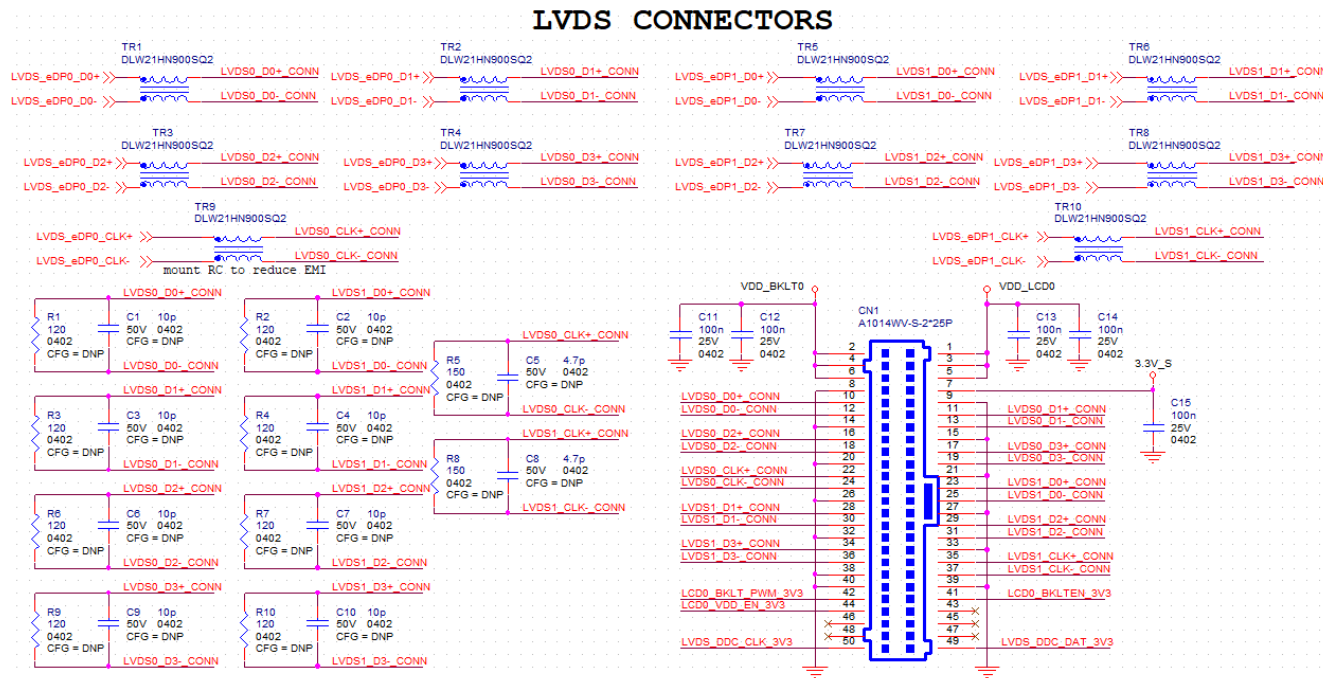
LVDS CONNECTORS

TR1
DLW21HN900SQ2
LVDS_eDP0_D0+
LVDS0_D0+_CONN
LVDS_eDP0_D0-
LVDS0_D0-_CONN

TR2
DLW21HN900SQ2
LVDS_eDP0_D1+
LVDS0_D1+_CONN
LVDS_eDP0_D1-
LVDS0_D1-_CONN

TR5
DLW21HN900SQ2
LVDS_eDP1_D0+
LVDS1_D0+_CONN
LVDS_eDP1_D0-
LVDS1_D0-_CONN

TR6
DLW21HN900SQ2
LVDS_eDP1_D1+
LVDS1_D1+_CONN
LVDS_eDP1_D1-
LVDS1_D1-_CONN

TR3
DLW21HN900SQ2
LVDS_eDP0_D2+
LVDS0_D2+_CONN
LVDS_eDP0_D2-
LVDS0_D2-_CONN

TR4
DLW21HN900SQ2
LVDS_eDP0_D3+
LVDS0_D3+_CONN
LVDS_eDP0_D3-
LVDS0_D3-_CONN

TR7
DLW21HN900SQ2
LVDS_eDP1_D2+
LVDS1_D2+_CONN
LVDS_eDP1_D2-
LVDS1_D2-_CONN

TR8
DLW21HN900SQ2
LVDS_eDP1_D3+
LVDS1_D3+_CONN
LVDS_eDP1_D3-
LVDS1_D3-_CONN

TR9
DLW21HN900SQ2
LVDS_eDP0_CLK+
LVDS0_CLK+_CONN
LVDS_eDP0_CLK-
LVDS0_CLK-_CONN
mount RC to reduce EMI

TR10
DLW21HN900SQ2
LVDS_eDP1_CLK+
LVDS1_CLK+_CONN
LVDS_eDP1_CLK-
LVDS1_CLK-_CONN

LVDS0_D0+_CONN
R1 120 0402 CFG = DNP
C1 10p 50V 0402 CFG = DNP
LVDS0_D0-_CONN

LVDS1_D0+_CONN
R2 120 0402 CFG = DNP
C2 10p 50V 0402 CFG = DNP
LVDS1_D0-_CONN

LVDS0_CLK+_CONN
R5 150 0402 CFG = DNP
C5 4.7p 50V 0402 CFG = DNP
LVDS0_CLK-_CONN

LVDS0_D1+_CONN
R3 120 0402 CFG = DNP
C3 10p 50V 0402 CFG = DNP
LVDS0_D1-_CONN

LVDS1_D1+_CONN
R4 120 0402 CFG = DNP
C4 10p 50V 0402 CFG = DNP
LVDS1_D1-_CONN

LVDS1_CLK+_CONN
R8 150 0402 CFG = DNP
C8 4.7p 50V 0402 CFG = DNP
LVDS1_CLK-_CONN

LVDS0_D2+_CONN
R6 120 0402 CFG = DNP
C6 10p 50V 0402 CFG = DNP
LVDS0_D2-_CONN

LVDS1_D2+_CONN
R7 120 0402 CFG = DNP
C7 10p 50V 0402 CFG = DNP
LVDS1_D2-_CONN

LVDS0_D3+_CONN
R9 120 0402 CFG = DNP
C9 10p 50V 0402 CFG = DNP
LVDS0_D3-_CONN

LVDS1_D3+_CONN
R10 120 0402 CFG = DNP
C10 10p 50V 0402 CFG = DNP
LVDS1_D3-_CONN

VDD_BKLT0
C11 100n 25V 0402
C12 100n 25V 0402
CN1
A1014WV-S-2*25P
VDD_LCD0
C13 100n 25V 0402
C14 100n 25V 0402
3.3V_S
C15 100n 25V 0402

2 4 6 8
10 LVDS0_D0+_CONN
12 LVDS0_D0-_CONN
14
16 LVDS0_D2+_CONN
18 LVDS0_D2-_CONN
20
22 LVDS0_CLK+_CONN
24 LVDS0_CLK-_CONN
26
28 LVDS1_D1+_CONN
30 LVDS1_D1-_CONN
32
34 LVDS1_D3+_CONN
36 LVDS1_D3-_CONN
38
40
42 LCD0_BKLT_PWM_3V3
44 LCD0_VDD_EN_3V3
46
48
50 LVDS_DDC_CLK_3V3

1 3 5 7 9
11 LVDS0_D1+_CONN
13 LVDS0_D1-_CONN
15
17 LVDS0_D3+_CONN
19 LVDS0_D3-_CONN
21
23 LVDS1_D0+_CONN
25 LVDS1_D0-_CONN
27
29 LVDS1_D2+_CONN
31 LVDS1_D2-_CONN
33
35 LVDS1_CLK+_CONN
37 LVDS1_CLK-_CONN
39
41 LCD0_BKLTEN_3V3
43
45
47
49 LVDS_DDC_DAT_3V3